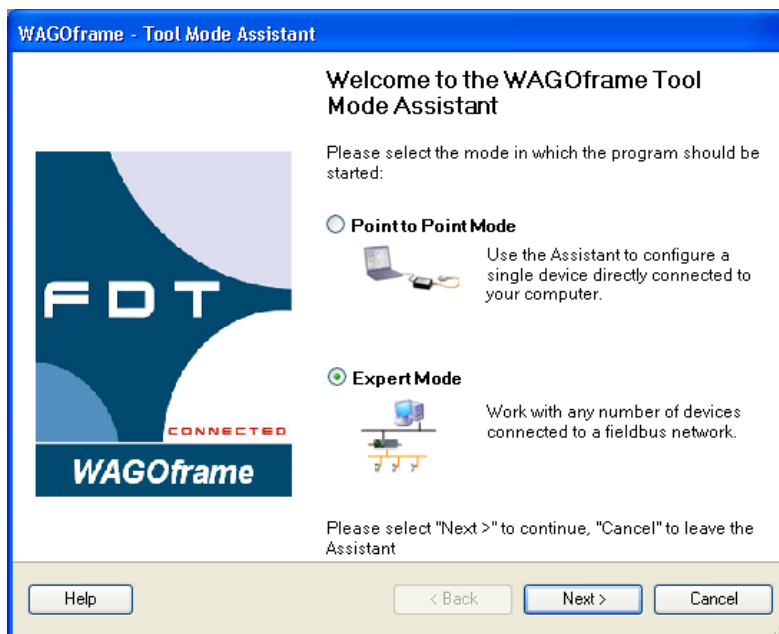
WAGOframe - Tool Mode Assistant

FDT
CONNECTED
WAGOframe

Welcome to the WAGOframe Tool Mode Assistant

Please select the mode in which the program should be started:

Point to Point Mode

Use the Assistant to configure a single device directly connected to your computer.

Expert Mode

Work with any number of devices connected to a fieldbus network.

Please select "Next >" to continue, "Cancel" to leave the Assistant

Help

< Back

Next >

Cancel